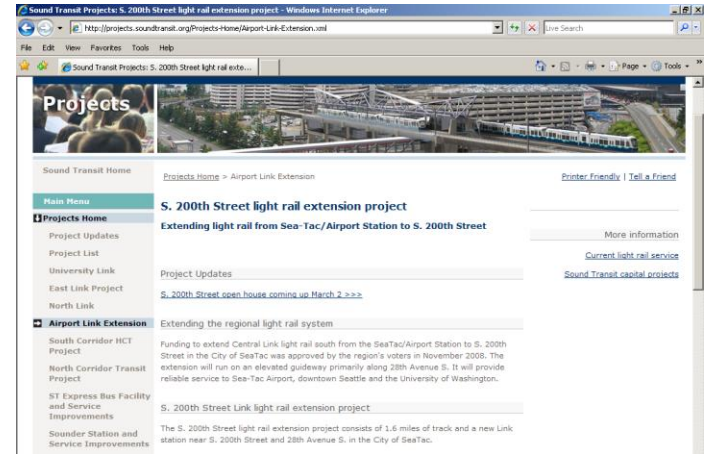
Sound Transit Projects: S. 200th Street light rail extension project - Windows Internet Explorer

http://projects.soundtransit.org/Projects-Home/Airport-Link-Extension.xml

Live Search

File Edit View Favorites Tools Help

Sound Transit Projects: S. 200th Street light rail exte...

Page Tools

Projects

Sound Transit Home

Main Menu

Projects Home

Project Updates

Project List

University Link

East Link Project

North Link

Airport Link Extension

South Corridor HCT Project

North Corridor Transit Project

ST Express Bus Facility and Service Improvements

Sounder Station and Service Improvements

Projects Home > Airport Link Extension

Printer Friendly | Tell a Friend

S. 200th Street light rail extension project

Extending light rail from Sea-Tac/Airport Station to S. 200th Street

More information

Current light rail service

Sound Transit capital projects

Project Updates

S. 200th Street open house coming up March 2 >>>

Extending the regional light rail system

Funding to extend Central Link light rail south from the SeaTac/Airport Station to S. 200th Street in the City of SeaTac was approved by the region's voters in November 2008. The extension will run on an elevated guideway primarily along 28th Avenue S. It will provide reliable service to Sea-Tac Airport, downtown Seattle and the University of Washington.

S. 200th Street Link light rail extension project

The S. 200th Street light rail extension project consists of 1.6 miles of track and a new Link station near S. 200th Street and 28th Avenue S. in the City of SeaTac.